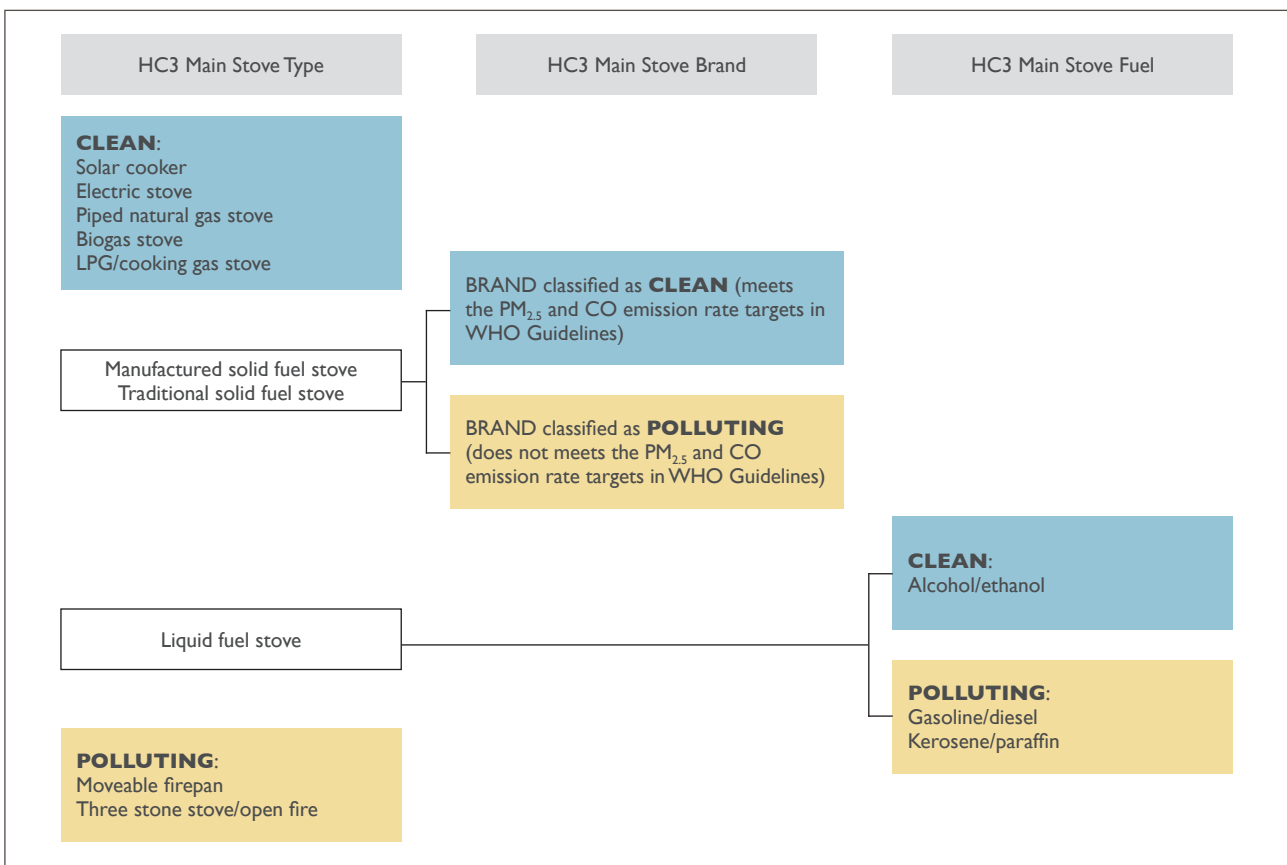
HC3 Main Stove Type

HC3 Main Stove Brand

HC3 Main Stove Fuel

**CLEAN**:
Solar cooker
Electric stove
Piped natural gas stove
Biogas stove
LPG/cooking gas stove

BRAND classified as **CLEAN** (meets the $PM_{2.5}$ and CO emission rate targets in WHO Guidelines)

Manufactured solid fuel stove
Traditional solid fuel stove

BRAND classified as **POLLUTING** (does not meets the $PM_{2.5}$ and CO emission rate targets in WHO Guidelines)

**CLEAN**:
Alcohol/ethanol

Liquid fuel stove

**POLLUTING**:
Gasoline/diesel
Kerosene/paraffin

**POLLUTING**:
Moveable firepan
Three stone stove/open fire